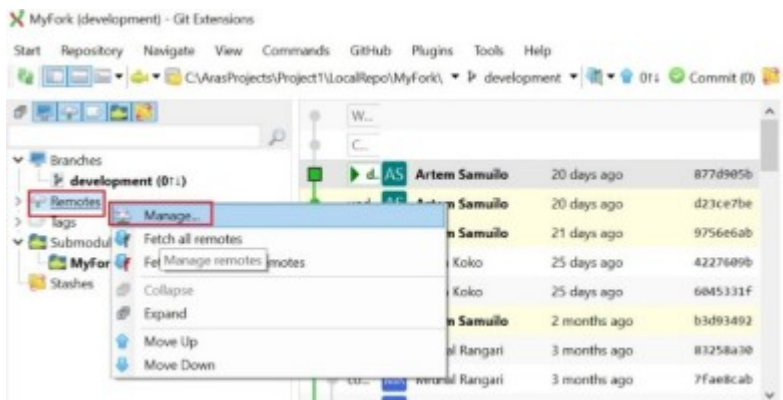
MyFork (development) - Git Extensions

Start Repository Navigate View Commands GitHub Plugins Tools Help

C:\ArasProjects\Project1\LocalRepo\MyFork\ development 0↑↓ Commit (0)

Branches
development (0↑↓)
Remotes
Tags
Submodules
MyFor
Stashes

Manage...
Fetch all remotes
Fe Manage remotes motes
Collapse
Expand
Move Up
Move Down

W...
C...

| | | | |
|---|---|---|---|
| d. AS | Artem Samuilo | 20 days ago | 877d905b |
| AS | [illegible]n Samuilo | 20 days ago | d23ce7be |
| | n Samuilo | 21 days ago | 9756e6ab |
| | Koko | 25 days ago | 4227609b |
| | Koko | 25 days ago | 6045331f |
| | n Samuilo | 2 months ago | b3d93492 |
| | al Rangari | 3 months ago | 83258a30 |
| co... | Mrunal Rangari | 3 months ago | 7fae8cab |